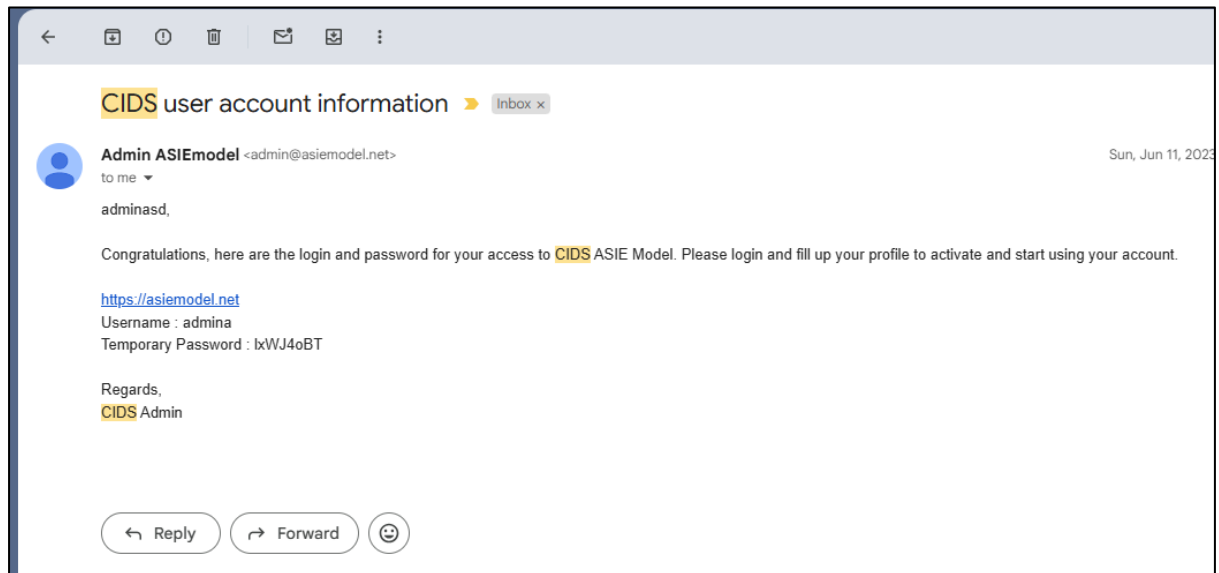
CIDS user account information Inbox ×

Admin ASIEmodel <admin@asiemodel.net>
to me

Sun, Jun 11, 2023

adminasd,

Congratulations, here are the login and password for your access to CIDS ASIE Model. Please login and fill up your profile to activate and start using your account.

https://asiemodel.net
Username : admina
Temporary Password : lxWJ4oBT

Regards,
CIDS Admin

Reply
Forward